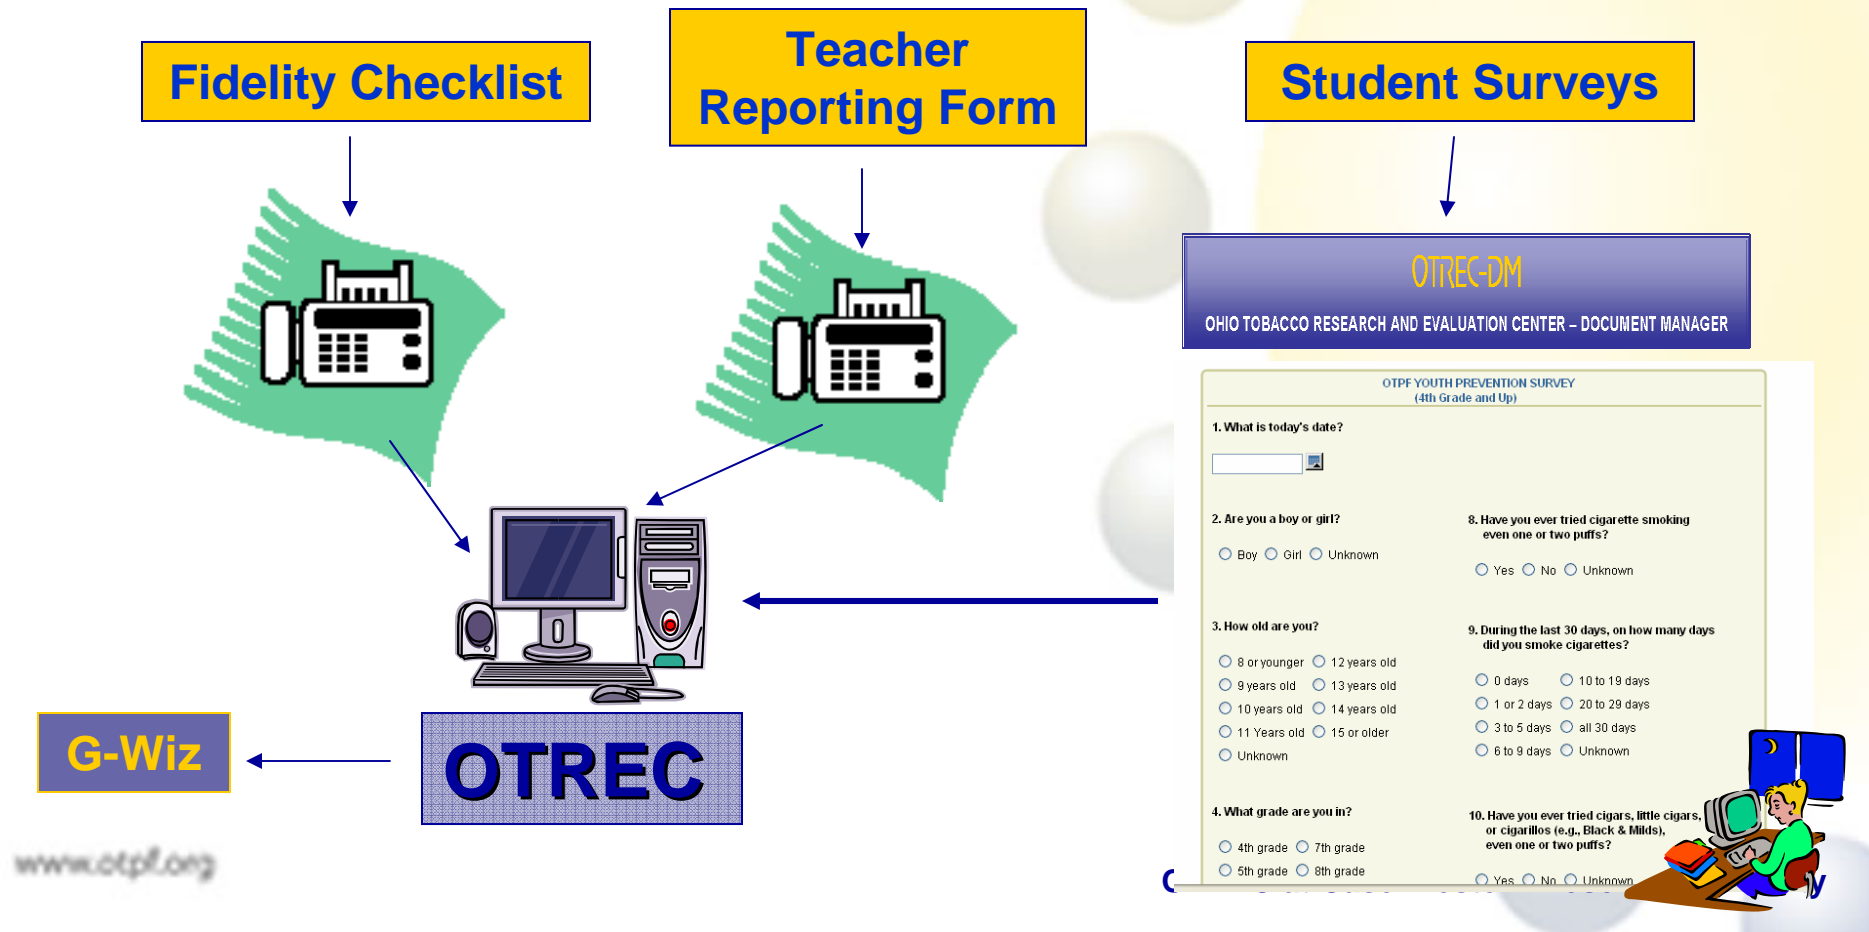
Fidelity Checklist

Teacher Reporting Form

Student Surveys

OTREC-DM

OHIO TOBACCO RESEARCH AND EVALUATION CENTER – DOCUMENT MANAGER

OTPF YOUTH PREVENTION SURVEY
(4th Grade and Up)

1. What is today's date?

2. Are you a boy or girl?

Boy Girl Unknown

3. How old are you?

8 or younger 12 years old
9 years old 13 years old
10 years old 14 years old
11 Years old 15 or older
Unknown

4. What grade are you in?

4th grade 7th grade
5th grade 8th grade

8. Have you ever tried cigarette smoking even one or two puffs?

Yes No Unknown

9. During the last 30 days, on how many days did you smoke cigarettes?

0 days 10 to 19 days
1 or 2 days 20 to 29 days
3 to 5 days all 30 days
6 to 9 days Unknown

10. Have you ever tried cigars, little cigars, or cigarillos (e.g., Black & Milds), even one or two puffs?

Yes No Unknown

G-Wiz

OTREC

www.otpf.org